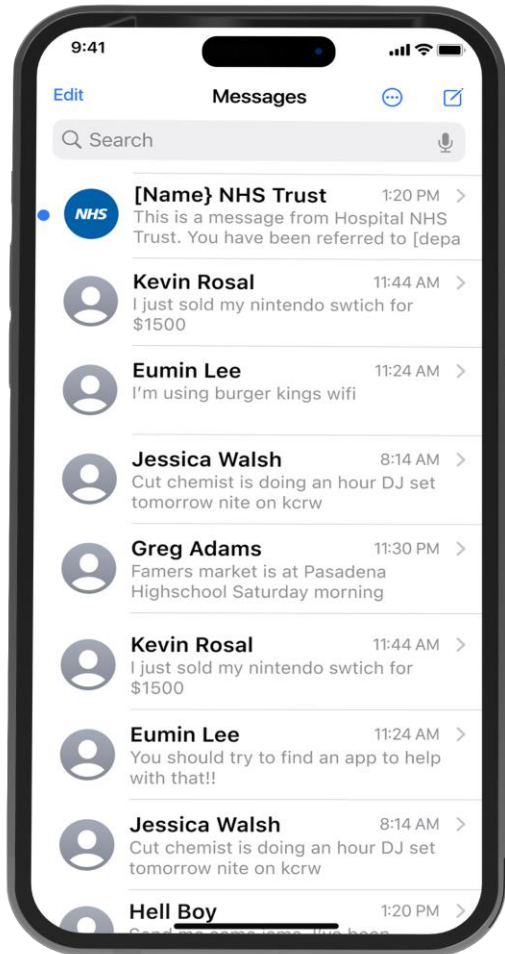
9:41

Edit
Messages

Search

NHS
[Name} NHS Trust 1:20 PM
This is a message from Hospital NHS Trust. You have been referred to [depa

Kevin Rosal 11:44 AM
I just sold my nintendo swtich for $1500

Eumin Lee 11:24 AM
I'm using burger kings wifi

Jessica Walsh 8:14 AM
Cut chemist is doing an hour DJ set tomorrow nite on kcrw

Greg Adams 11:30 PM
Famers market is at Pasadena Highschool Saturday morning

Kevin Rosal 11:44 AM
I just sold my nintendo swtich for $1500

Eumin Lee 11:24 AM
You should try to find an app to help with that!!

Jessica Walsh 8:14 AM
Cut chemist is doing an hour DJ set tomorrow nite on kcrw

Hell Boy 1:20 PM
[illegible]